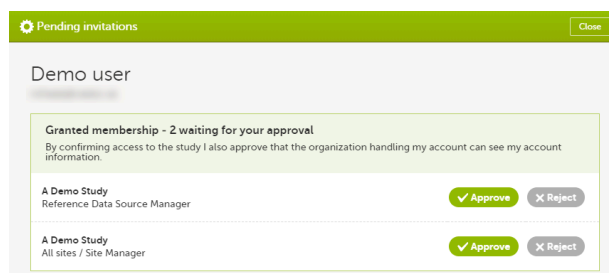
Pending invitations

Close

Demo user

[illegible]

Granted membership - 2 waiting for your approval

By confirming access to the study I also approve that the organization handling my account can see my account information.

A Demo Study
Reference Data Source Manager

Approve
Reject

A Demo Study
All sites / Site Manager

Approve
Reject